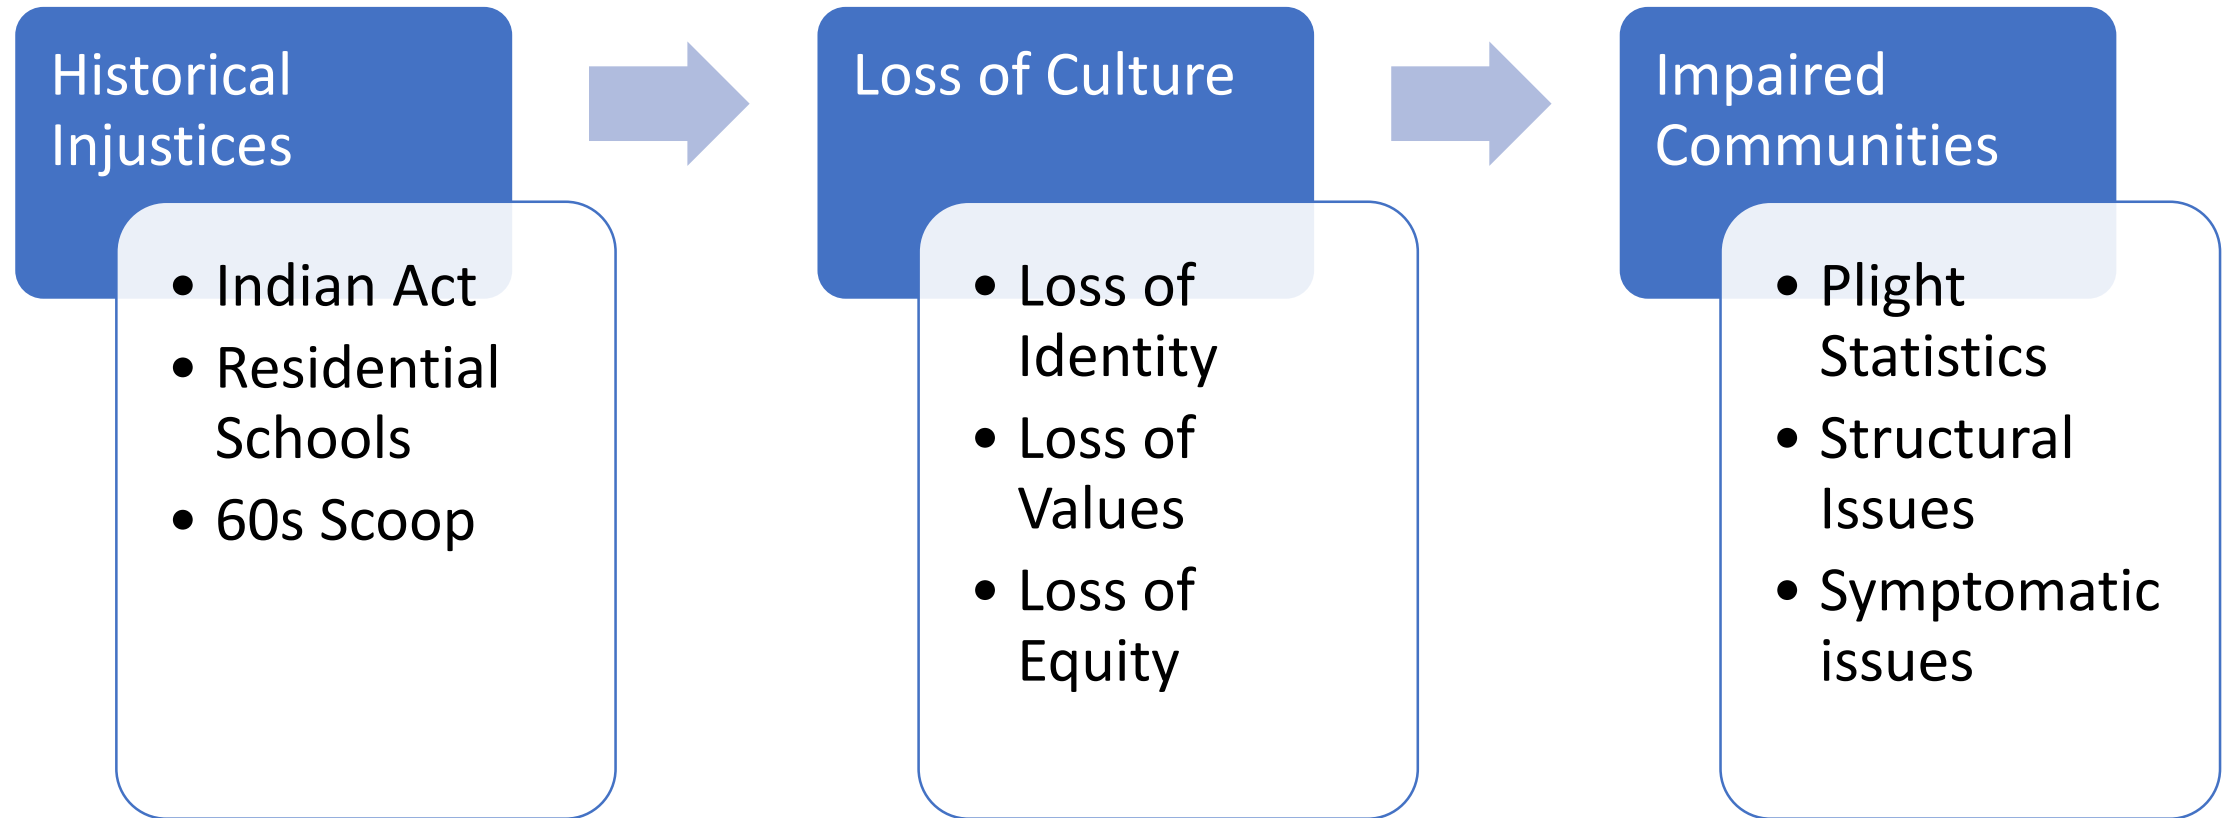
Historical Injustices

- Indian Act
- Residential Schools
- 60s Scoop

Loss of Culture

- Loss of Identity
- Loss of Values
- Loss of Equity

Impaired Communities

- Plight Statistics
- Structural Issues
- Symptomatic issues